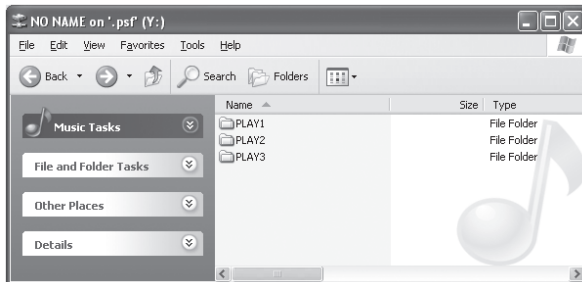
NO NAME on '.psf' (Y:)

File Edit View Favorites Tools Help

Back Search Folders

Music Tasks

File and Folder Tasks

Other Places

Details

| Name | Size | Type |
|---|---|---|
| PLAY1 | | File Folder |
| PLAY2 | | File Folder |
| PLAY3 | | File Folder |